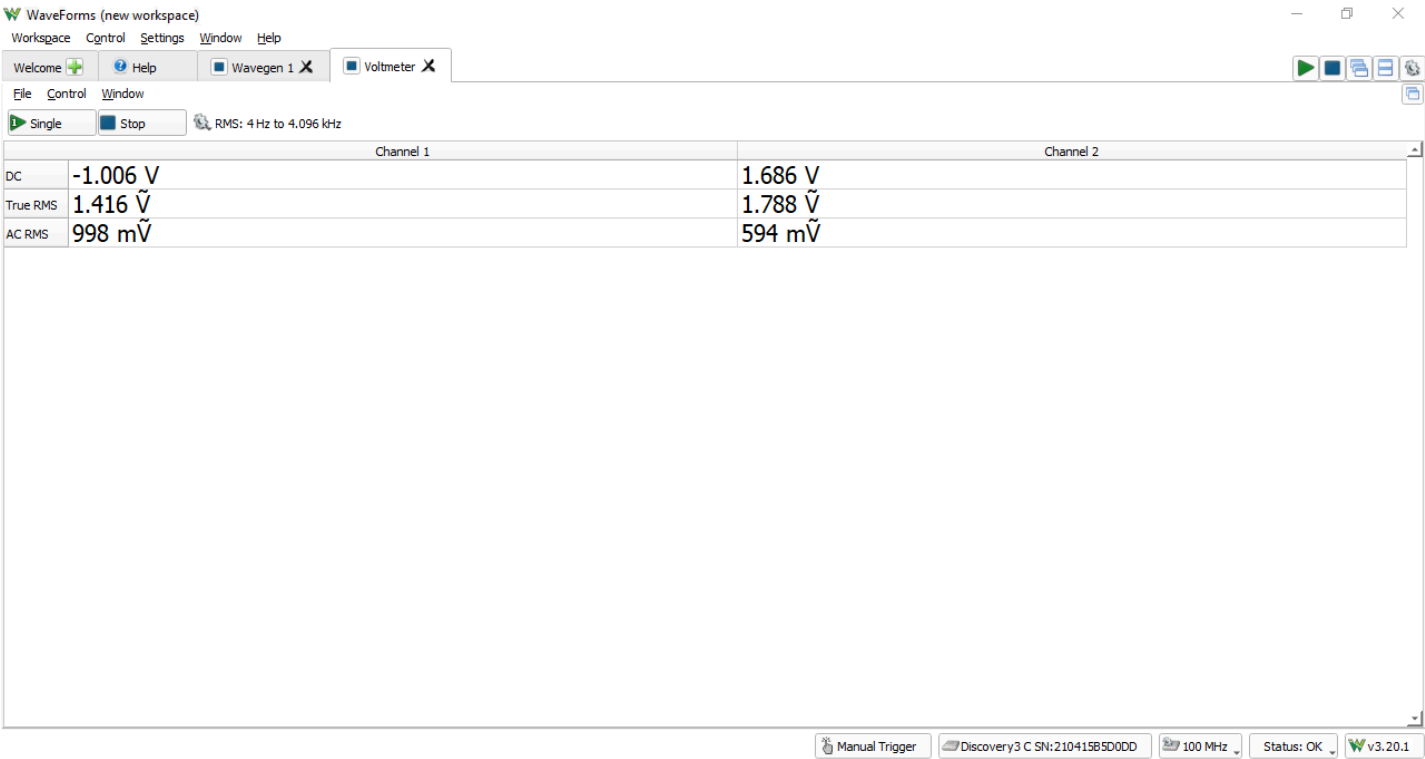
WaveForms (new workspace)

Workspace Control Settings Window Help

Welcome Help Wavegen 1 Voltmeter

File Control Window

Single Stop RMS: 4 Hz to 4.096 kHz

| | Channel 1 | Channel 2 |
|---|---|---|
| DC | -1.006 V | 1.686 V |
| True RMS | 1.416 $\tilde{V}$ | 1.788 $\tilde{V}$ |
| AC RMS | 998 m$\tilde{V}$ | 594 m$\tilde{V}$ |

Manual Trigger Discovery3 C SN:210415B5D0DD 100 MHz Status: OK v3.20.1